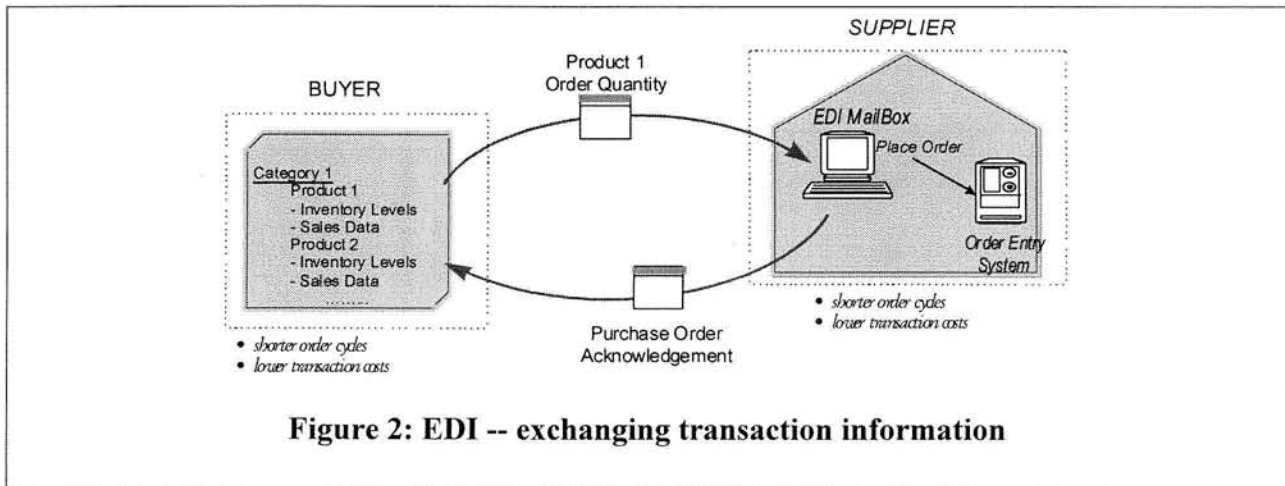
BUYER

Category 1
Product 1
- Inventory Levels
- Sales Data
Product 2
- Inventory Levels
- Sales Data
........

• shorter order cycles
• lower transaction costs

Product 1
Order Quantity

Purchase Order
Acknowledgement

SUPPLIER

EDI MailBox

Place Order

Order Entry System

• shorter order cycles
• lower transaction costs

Figure 2: EDI -- exchanging transaction information